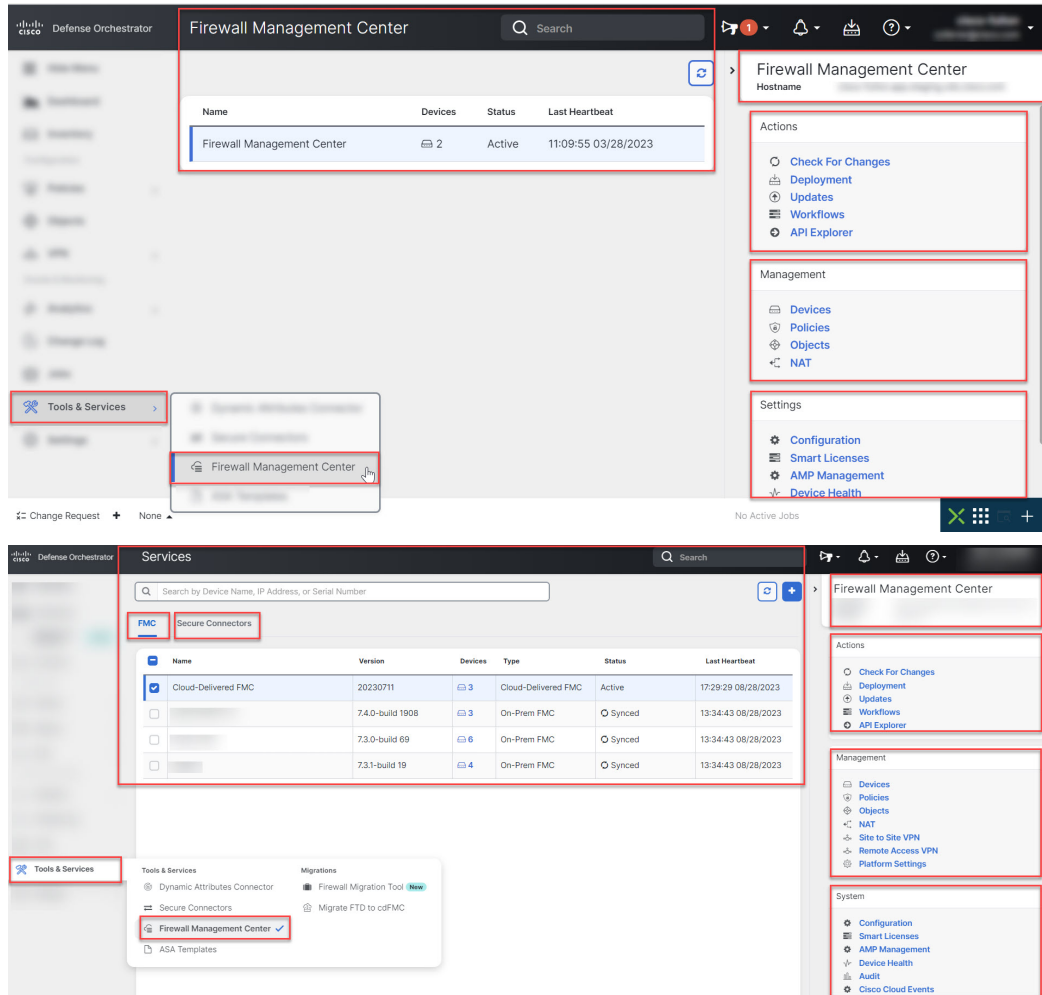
cisco Defense Orchestrator

Firewall Management Center

Search

1

| Name | Devices | Status | Last Heartbeat |
|---|---|---|---|
| Firewall Management Center | 2 | Active | 11:09:55 03/28/2023 |

Firewall Management Center
Hostname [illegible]

Actions
Check For Changes
Deployment
Updates
Workflows
API Explorer

Management
Devices
Policies
Objects
NAT

Settings
Configuration
Smart Licenses
AMP Management
Device Health

Tools & Services

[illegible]
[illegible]
Firewall Management Center
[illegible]

Change Request + None

No Active Jobs

cisco Defense Orchestrator

Services

Search

Search by Device Name, IP Address, or Serial Number

FMC Secure Connectors

| Name | Version | Devices | Type | Status | Last Heartbeat |
|---|---|---|---|---|---|
| Cloud-Delivered FMC | 20230711 | 3 | Cloud-Delivered FMC | Active | 17:29:29 08/28/2023 |
| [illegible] | 7.4.0-build 1908 | 3 | On-Prem FMC | Synced | 13:34:43 08/28/2023 |
| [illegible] | 7.3.0-build 69 | 6 | On-Prem FMC | Synced | 13:34:43 08/28/2023 |
| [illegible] | 7.3.1-build 19 | 4 | On-Prem FMC | Synced | 13:34:43 08/28/2023 |

Firewall Management Center

Actions
Check For Changes
Deployment
Updates
Workflows
API Explorer

Management
Devices
Policies
Objects
NAT
Site to Site VPN
Remote Access VPN
Platform Settings

System
Configuration
Smart Licenses
AMP Management
Device Health
Audit
Cisco Cloud Events

Tools & Services

Tools & Services
Dynamic Attributes Connector
Secure Connectors
Firewall Management Center
ASA Templates

Migrations
Firewall Migration Tool New
Migrate FTD to cdFMC